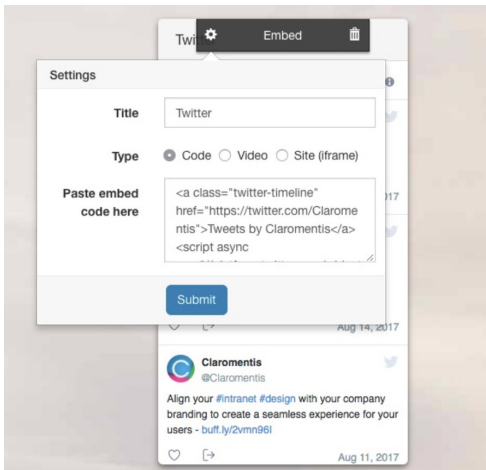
Twi

Embed

Settings

Title

Twitter

Type

Code Video Site (iframe)

Paste embed code here

<a class="twitter-timeline" href="https://twitter.com/Claromentis">Tweets by Claromentis</a> <script async

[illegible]

Submit

017

Aug 14, 2017

Claromentis
@Claromentis

Align your #intranet #design with your company branding to create a seamless experience for your users - buff.ly/2vmn96l

Aug 11, 2017